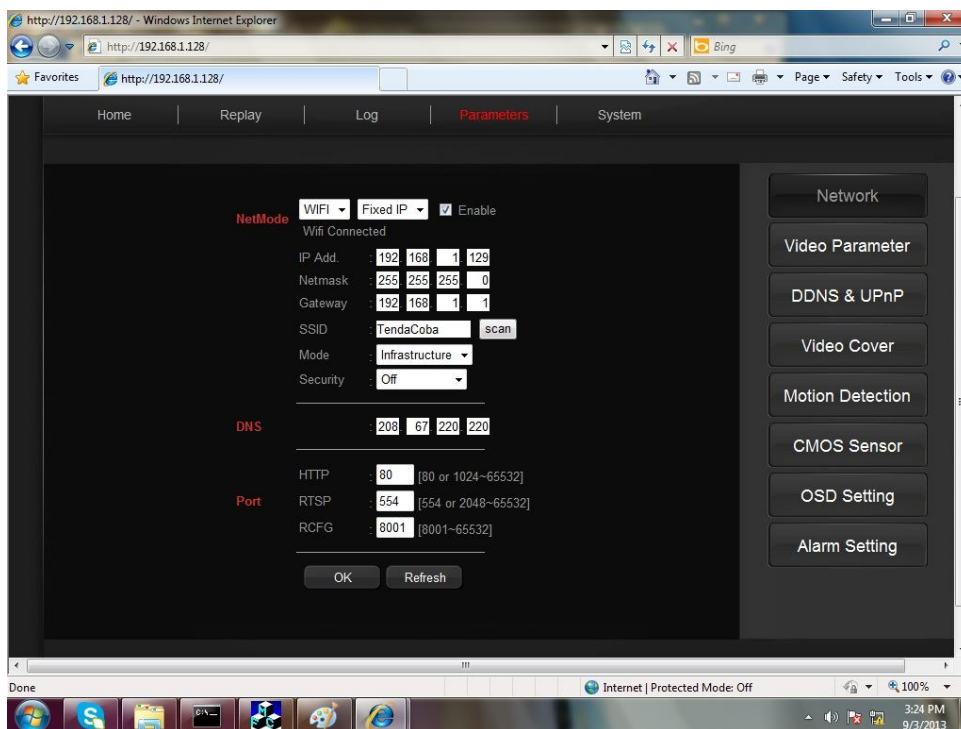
http://192.168.1.128/ - Windows Internet Explorer

http://192.168.1.128/

Bing

Favorites

http://192.168.1.128/

Page ▾ Safety ▾ Tools ▾

Home | Replay | Log | Parameters | System

NetMode WIFI ▾ Fixed IP ▾ ☑ Enable
Wifi Connected

IP Add. : 192 168 1 129
Netmask : 255 255 255 0
Gateway : 192 168 1 1
SSID : TendaCoba scan
Mode : Infrastructure ▾
Security : Off ▾

DNS : 208 67 220 220

Port
HTTP : 80 [80 or 1024~65532]
RTSP : 554 [554 or 2048~65532]
RCFG : 8001 [8001~65532]

OK Refresh

Network
Video Parameter
DDNS & UPnP
Video Cover
Motion Detection
CMOS Sensor
OSD Setting
Alarm Setting

Done

Internet | Protected Mode: Off

100%

3:24 PM
9/3/2013